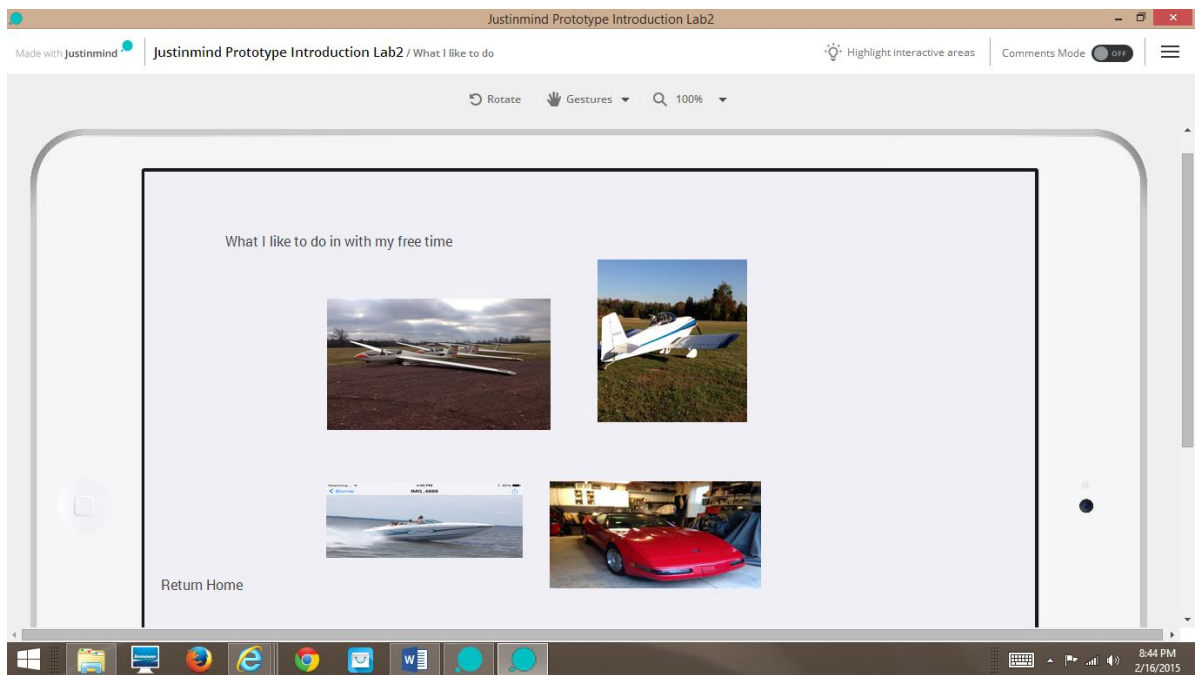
Justinmind Prototype Introduction Lab2

Made with Justinmind

Justinmind Prototype Introduction Lab2 / What I like to do

Highlight interactive areas

Comments Mode OFF

Rotate

Gestures

100%

What I like to do in with my free time

IMG_4580

Return Home

8:44 PM
2/16/2015